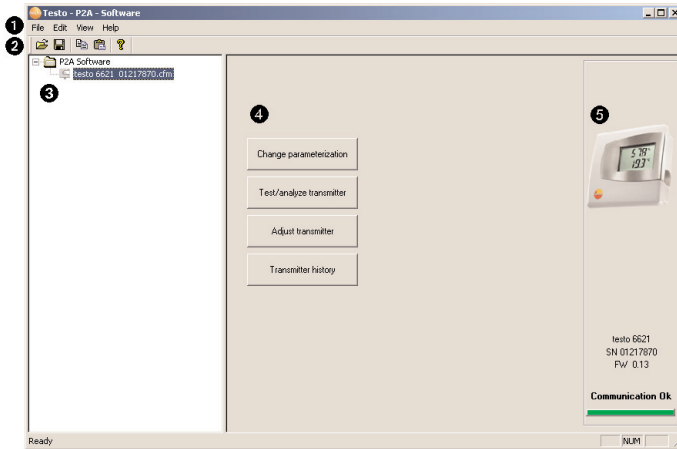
Testo - P2A - Software

File Edit View Help

1
2

P2A Software
testo 6621 01217870.cfm
3

4

Change parameterization

Test/analyze transmitter

Adjust transmitter

Transmitter history

5

5.79
19.3

testo 6621
SN 01217870
FW 0.13

Communication Ok

Ready
NUM